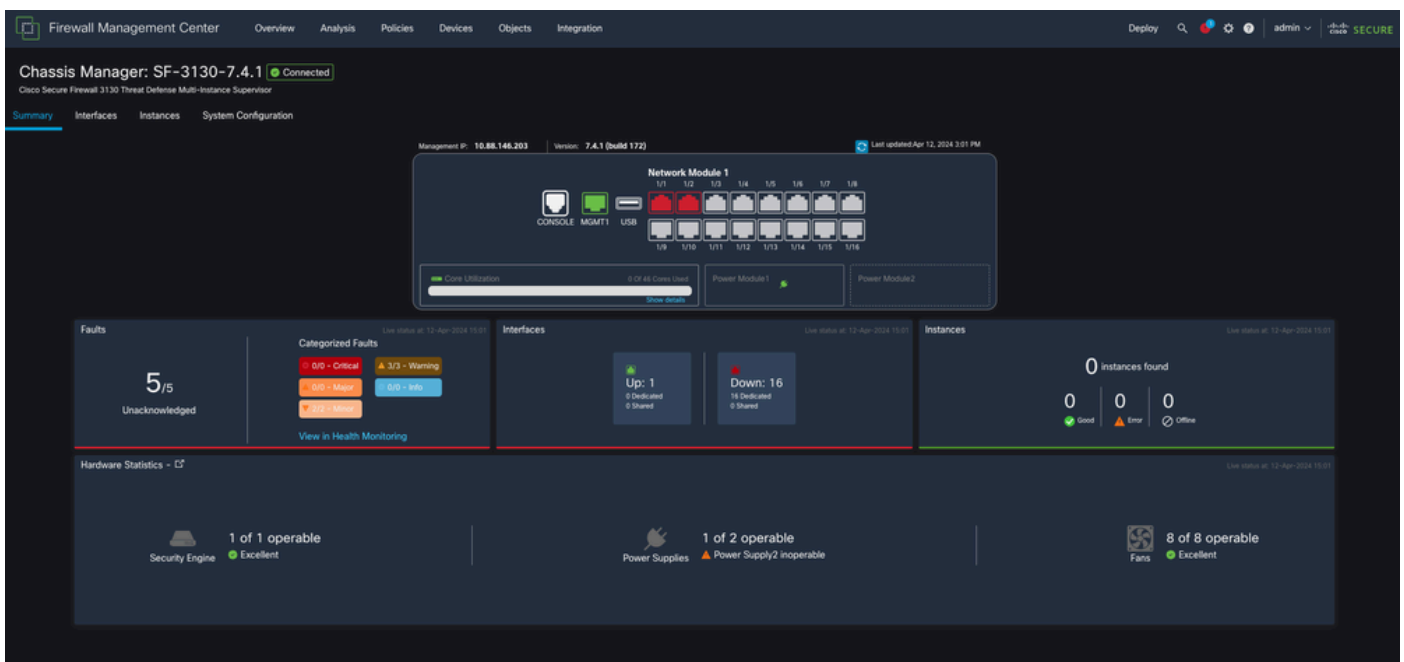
Firewall Management Center Overview Analysis Policies Devices Objects Integration Deploy admin cisco SECURE

Chassis Manager: SF-3130-7.4.1 Connected
Cisco Secure Firewall 3130 Threat Defense Multi-Instance Supervisor

Summary Interfaces Instances System Configuration

Management IP: 10.88.146.203 Version: 7.4.1 (build 172) Last updated:Apr 12, 2024 3:01 PM

Network Module 1
1/1 1/2 1/3 1/4 1/5 1/6 1/7 1/8
CONSOLE MGMT1 USB
1/9 1/10 1/11 1/12 1/13 1/14 1/15 1/16

Core Utilization 0 Of 46 Cores Used
Show details
Power Module1
Power Module2

Faults Live status at: 12-Apr-2024 15:01
5/5
Unacknowledged
Categorized Faults
0/0 - Critical
3/3 - Warning
0/0 - Major
0/0 - Info
2/2 - Minor
View in Health Monitoring

Interfaces Live status at: 12-Apr-2024 15:01
Up: 1
0 Dedicated
0 Shared
Down: 16
16 Dedicated
0 Shared

Instances Live status at: 12-Apr-2024 15:01
0 instances found
0 Good
0 Error
0 Offline

Hardware Statistics - Live status at: 12-Apr-2024 15:01
Security Engine 1 of 1 operable Excellent
Power Supplies 1 of 2 operable Power Supply2 inoperable
Fans 8 of 8 operable Excellent